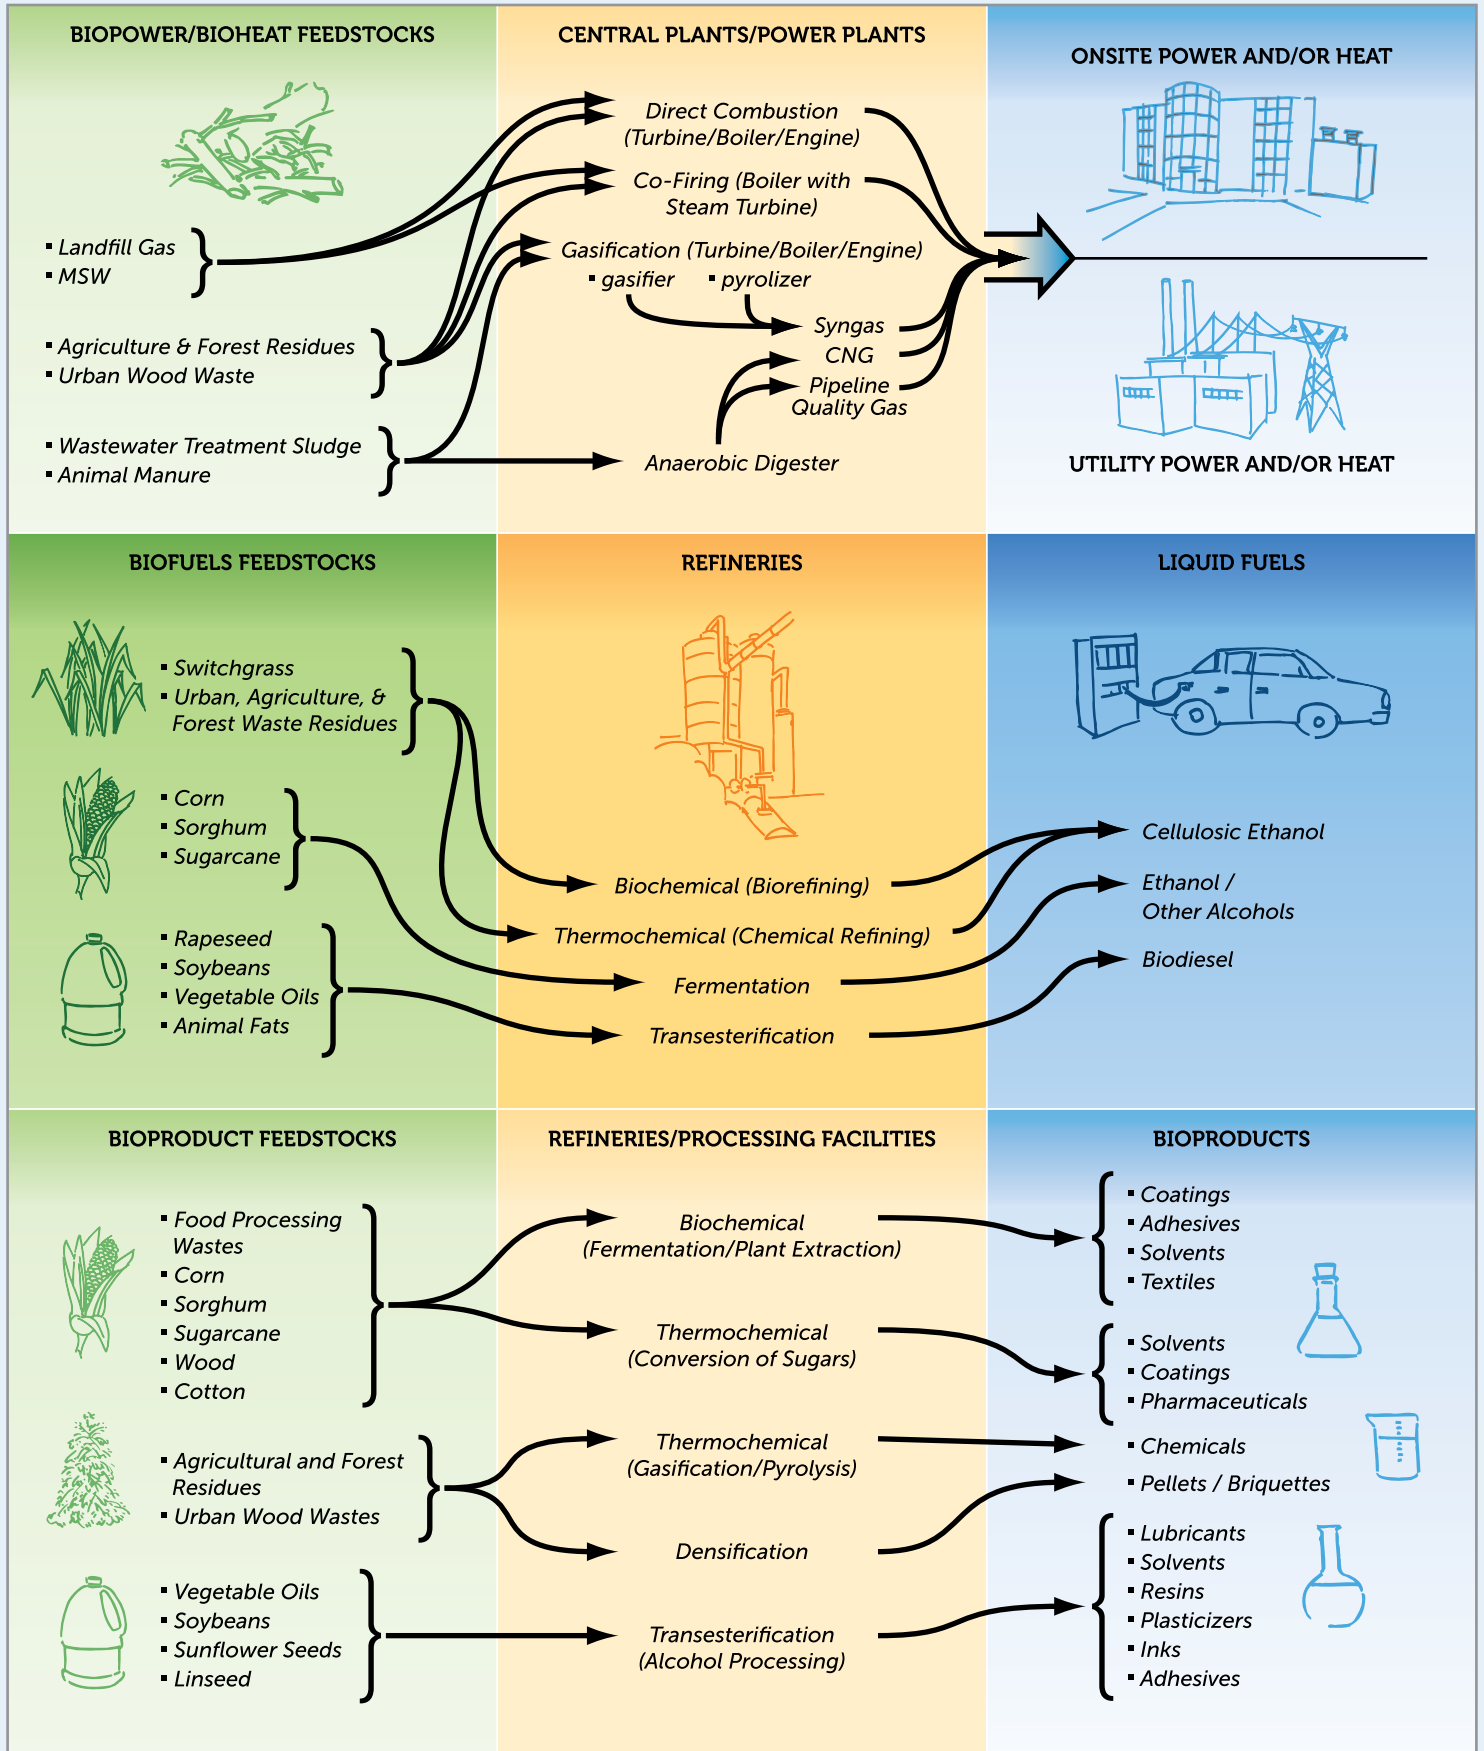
BIOPOWER/BIOHEAT FEEDSTOCKS

- Landfill Gas
- MSW

- Agriculture & Forest Residues
- Urban Wood Waste

- Wastewater Treatment Sludge
- Animal Manure

CENTRAL PLANTS/POWER PLANTS

Direct Combustion (Turbine/Boiler/Engine)

Co-Firing (Boiler with Steam Turbine)

Gasification (Turbine/Boiler/Engine)
- gasifier
- pyrolizer

Syngas
CNG
Pipeline Quality Gas

Anaerobic Digester

ONSITE POWER AND/OR HEAT

UTILITY POWER AND/OR HEAT

BIOFUELS FEEDSTOCKS

- Switchgrass
- Urban, Agriculture, & Forest Waste Residues

- Corn
- Sorghum
- Sugarcane

- Rapeseed
- Soybeans
- Vegetable Oils
- Animal Fats

REFINERIES

Biochemical (Biorefining)

Thermochemical (Chemical Refining)

Fermentation

Transesterification

LIQUID FUELS

Cellulosic Ethanol

Ethanol / Other Alcohols

Biodiesel

BIOPRODUCT FEEDSTOCKS

- Food Processing Wastes
- Corn
- Sorghum
- Sugarcane
- Wood
- Cotton

- Agricultural and Forest Residues
- Urban Wood Wastes

- Vegetable Oils
- Soybeans
- Sunflower Seeds
- Linseed

REFINERIES/PROCESSING FACILITIES

Biochemical (Fermentation/Plant Extraction)

Thermochemical (Conversion of Sugars)

Thermochemical (Gasification/Pyrolysis)

Densification

Transesterification (Alcohol Processing)

BIOPRODUCTS

- Coatings
- Adhesives
- Solvents
- Textiles

- Solvents
- Coatings
- Pharmaceuticals

- Chemicals

- Pellets / Briquettes

- Lubricants
- Solvents
- Resins
- Plasticizers
- Inks
- Adhesives